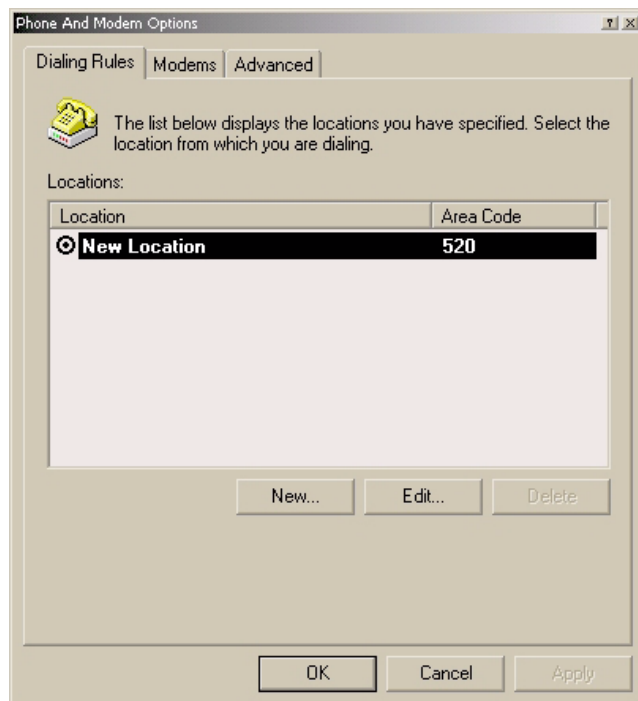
Phone And Modem Options

? X

Dialing Rules | Modems | Advanced

The list below displays the locations you have specified. Select the location from which you are dialing.

Locations:

| Location | Area Code |
|---|---|
| New Location | 520 |

New... Edit... Delete

OK Cancel Apply